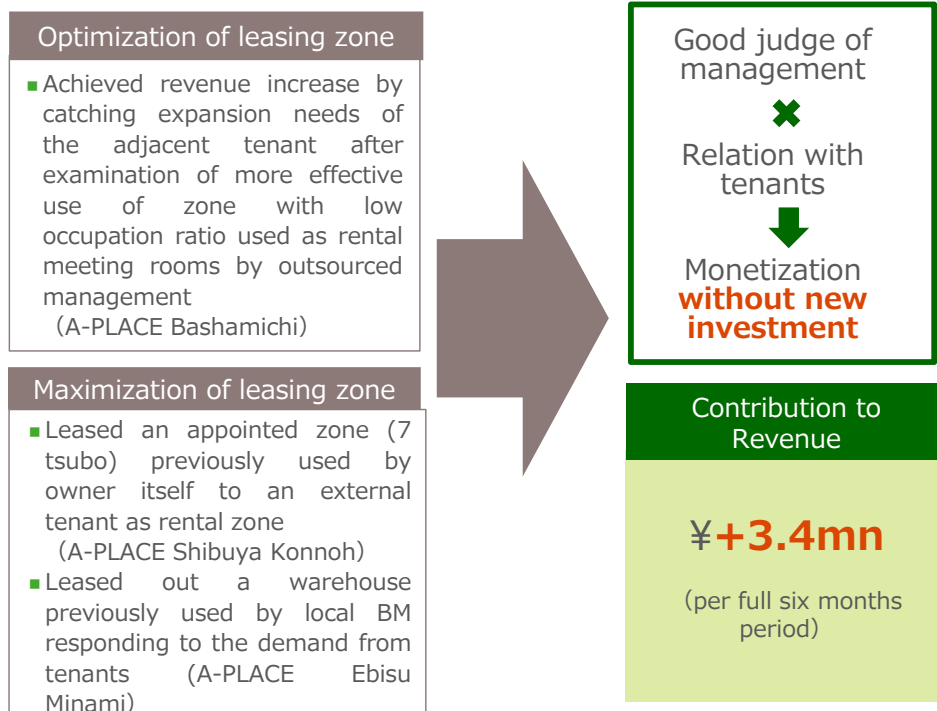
Optimization of leasing zone

Achieved revenue increase by catching expansion needs of the adjacent tenant after examination of more effective use of zone with low occupation ratio used as rental meeting rooms by outsourced management
（A-PLACE Bashamichi）

Maximization of leasing zone

Leased an appointed zone (7 tsubo) previously used by owner itself to an external tenant as rental zone
（A-PLACE Shibuya Konnoh）

Leased out a warehouse previously used by local BM responding to the demand from tenants (A-PLACE Ebisu Minami)

Good judge of management

✖

Relation with tenants

Monetization without new investment

Contribution to Revenue

¥+3.4mn

(per full six months period)